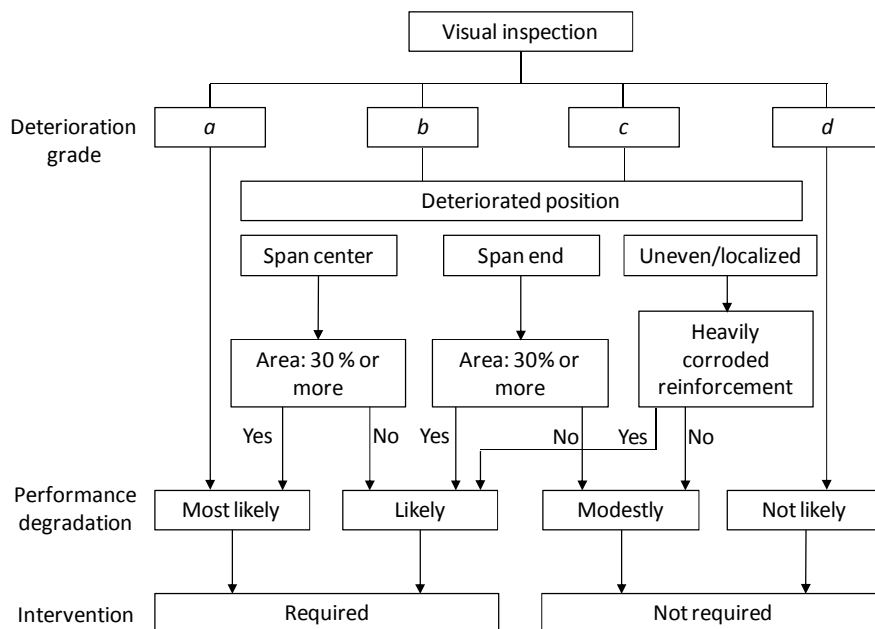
Visual inspection

Deterioration grade

*a*

*b*

*c*

*d*

Deteriorated position

Span center

Span end

Uneven/localized

Area: 30 % or more

Area: 30% or more

Heavily corroded reinforcement

Yes

No

Yes

No

Yes

No

Performance degradation

Most likely

Likely

Modestly

Not likely

Intervention

Required

Not required